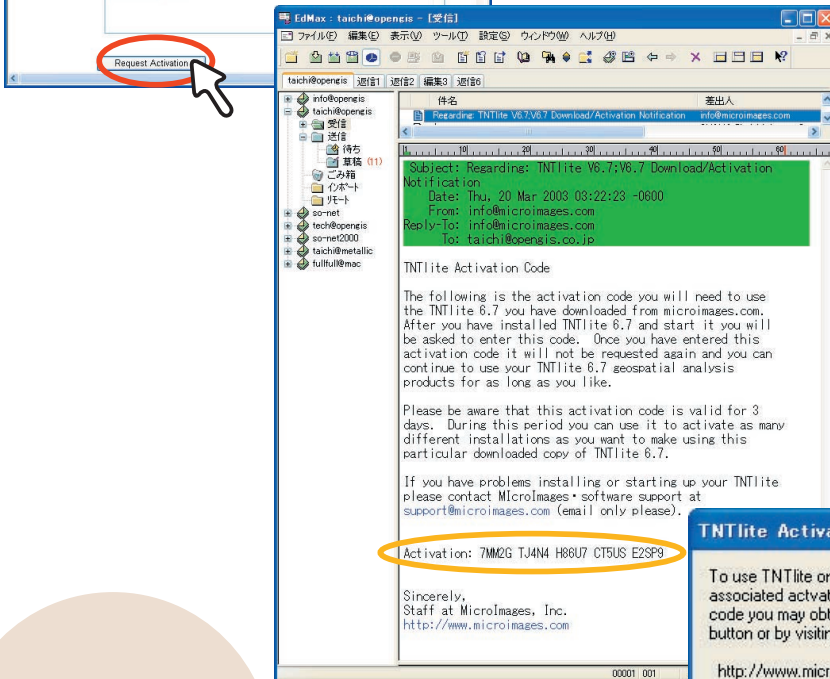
Request Activation

EdMax : taichi@opengis - [受信]

ファイル(F) 編集(E) 表示(V) ツール(T) 設定(S) ウィンドウ(W) ヘルプ(H)

taichi@opengis | 返信1 | 返信2 | 編集3 | 返信6

info@opengis
taichi@opengis
受信
送信
待ち
草稿 (11)
ごみ箱
インポート
リモート
so-net
tech@opengis
so-net2000
taichi@metallic
fullfull@mac

| 件名 | 差出人 |
|---|---|
| Regarding: TNTlite V6.7;V6.7 Download/Activation Notification | info@microimages.com |

Subject: Regarding: TNTlite V6.7;V6.7 Download/Activation Notification
Date: Thu, 20 Mar 2003 03:22:23 -0600
From: info@microimages.com
Reply-To: info@microimages.com
To: taichi@opengis.co.jp

TNTlite Activation Code

The following is the activation code you will need to use the TNTlite 6.7 you have downloaded from microimages.com. After you have installed TNTlite 6.7 and start it you will be asked to enter this code. Once you have entered this activation code it will not be requested again and you can continue to use your TNTlite 6.7 geospatial analysis products for as long as you like.

Please be aware that this activation code is valid for 3 days. During this period you can use it to activate as many different installations as you want to make using this particular downloaded copy of TNTlite 6.7.

If you have problems installing or starting up your TNTlite please contact MIcroImages・software support at support@microimages.com (email only please).

Activation: 7MM2G TJ4N4 H86U7 CT5US E2SP9

Sincerely,
Staff at MicroImages, Inc.
http://www.microimages.com

00001 001

TNTlite Activa

To use TNTlite or
associated activat
code you may obt
button or by visitin

http://www.micr